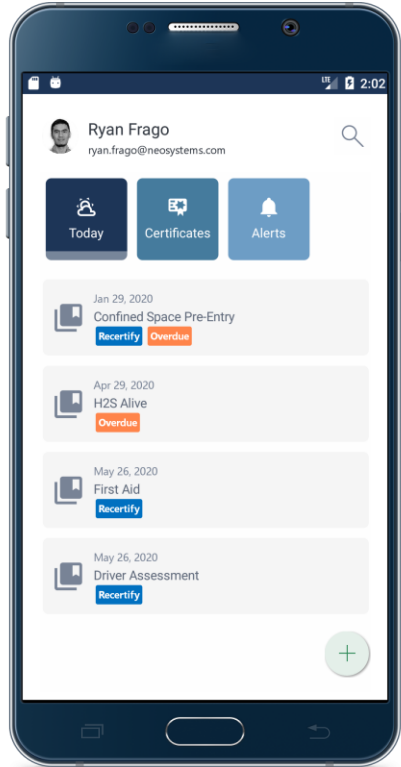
LTE 2:02

Ryan Frago
ryan.frago@neosystems.com

Today

Certificates

Alerts

Jan 29, 2020
Confined Space Pre-Entry
Recertify Overdue

Apr 29, 2020
H2S Alive
Overdue

May 26, 2020
First Aid
Recertify

May 26, 2020
Driver Assessment
Recertify

+